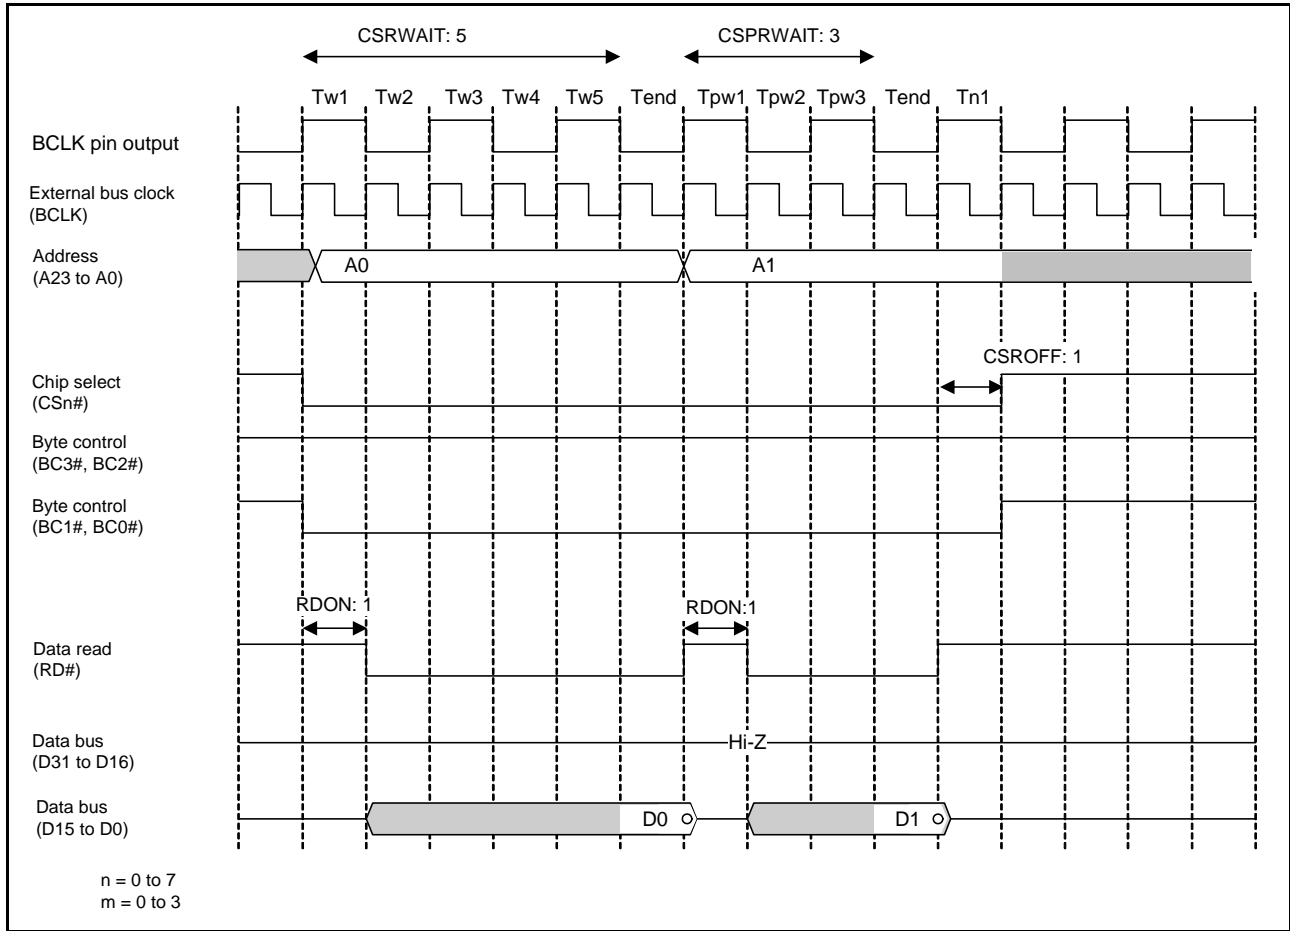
CSRWAIT: 5

CSPRWAIT: 3

Tw1 Tw2 Tw3 Tw4 Tw5 Tend Tpw1 Tpw2 Tpw3 Tend Tn1

BCLK pin output

External bus clock (BCLK)

Address (A23 to A0)

A0

A1

CSROFF: 1

Chip select (CSn#)

Byte control (BC3#, BC2#)

Byte control (BC1#, BC0#)

RDON: 1

RDON:1

Data read (RD#)

Data bus (D31 to D16)

Hi-Z

Data bus (D15 to D0)

D0

D1

n = 0 to 7
m = 0 to 3